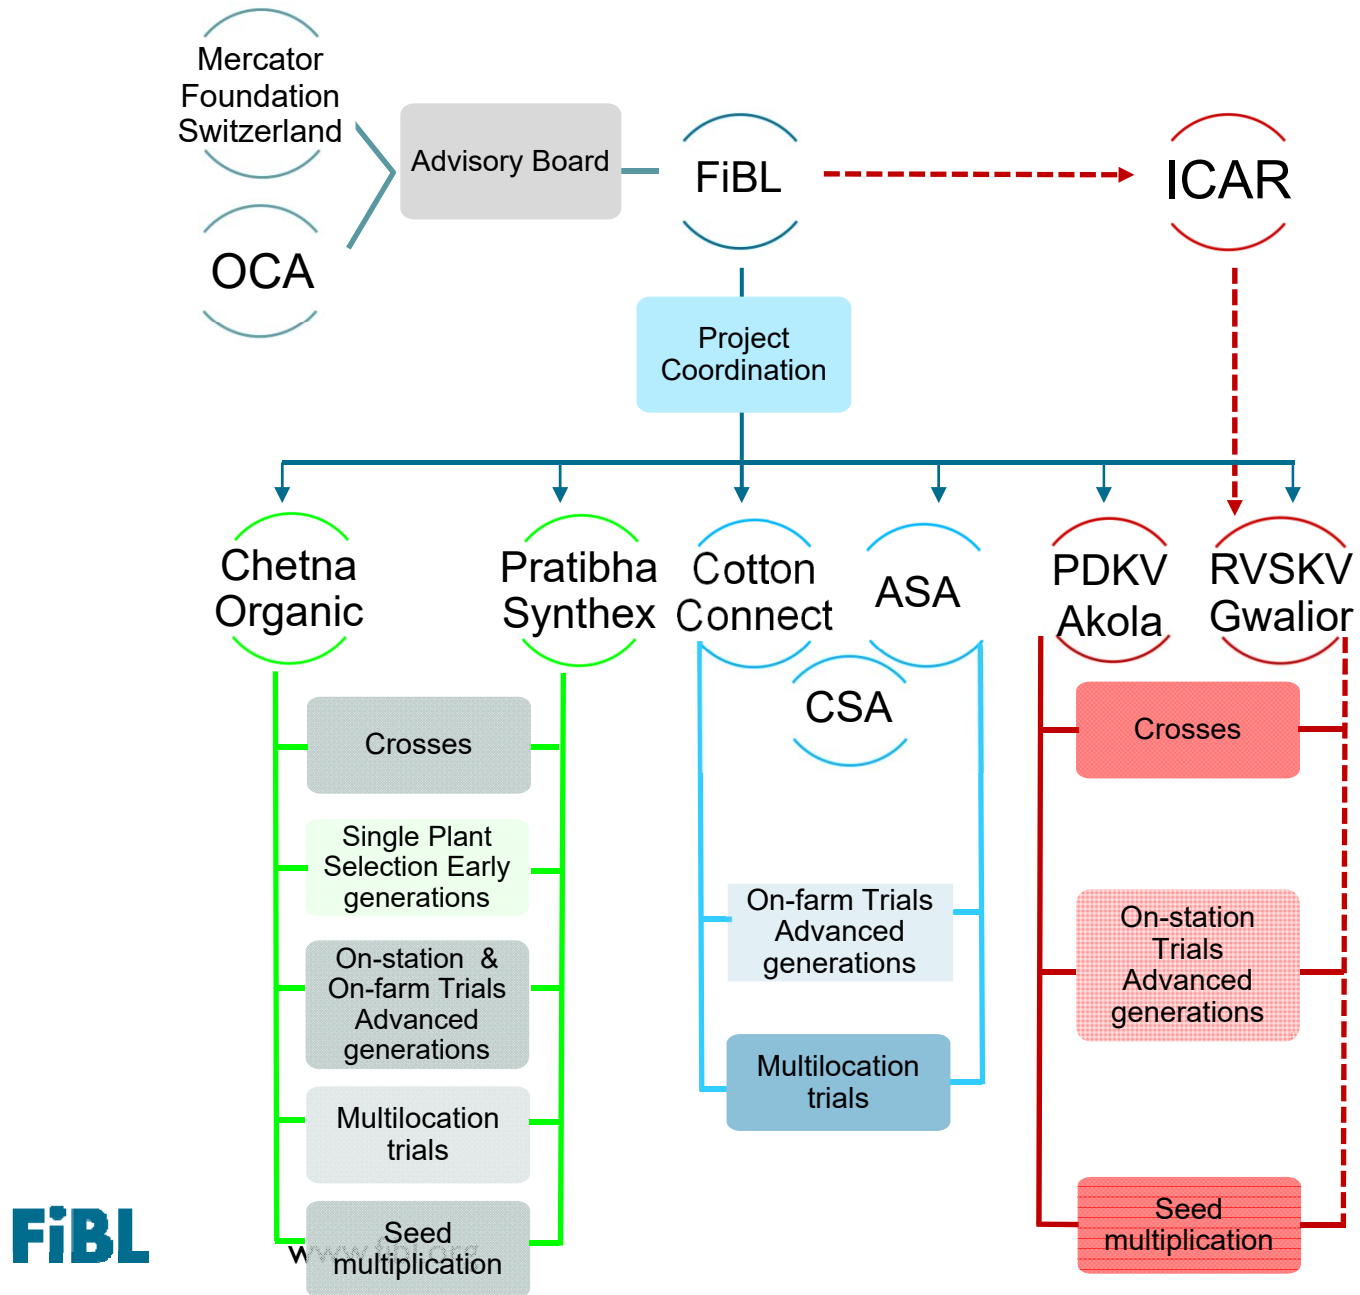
Mercator Foundation Switzerland

OCA

Advisory Board

FiBL

ICAR

Project Coordination

Chetna Organic

Pratibha Synthex

Cotton Connect

ASA

CSA

PDKV Akola

RVSKV Gwalior

Crosses

Single Plant Selection Early generations

On-station & On-farm Trials Advanced generations

Multilocation trials

Seed multiplication

On-farm Trials Advanced generations

Multilocation trials

Crosses

On-station Trials Advanced generations

Seed multiplication

FiBL

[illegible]